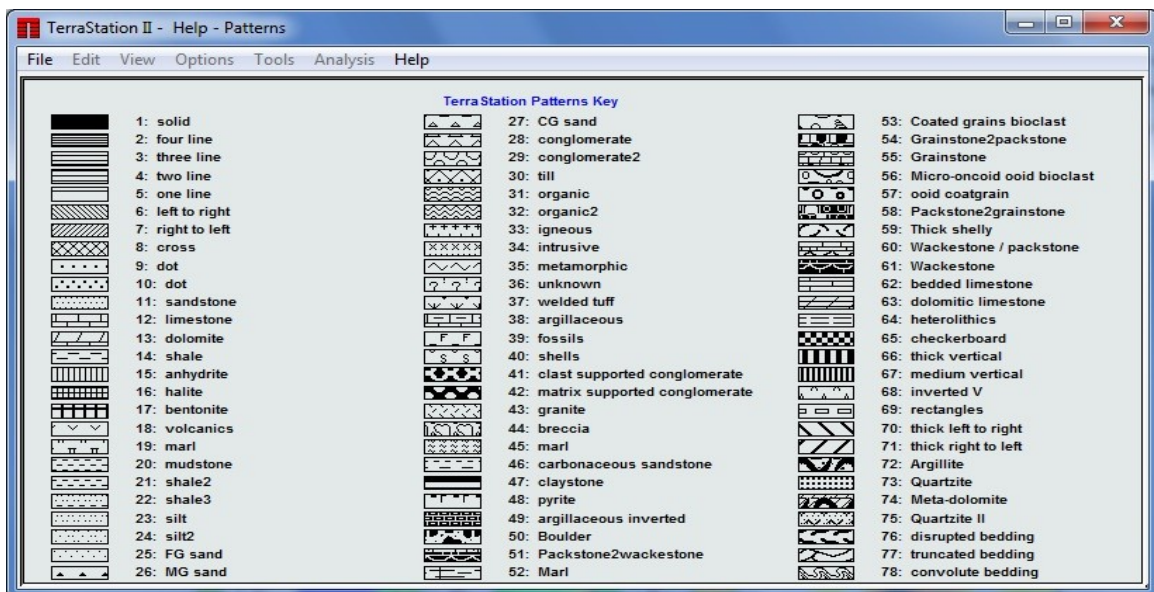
TerraStation II - Help - Patterns

File Edit View Options Tools Analysis Help

TerraStation Patterns Key

1: solid
2: four line
3: three line
4: two line
5: one line
6: left to right
7: right to left
8: cross
9: dot
10: dot
11: sandstone
12: limestone
13: dolomite
14: shale
15: anhydrite
16: halite
17: bentonite
18: volcanics
19: marl
20: mudstone
21: shale2
22: shale3
23: silt
24: silt2
25: FG sand
26: MG sand

27: CG sand
28: conglomerate
29: conglomerate2
30: till
31: organic
32: organic2
33: igneous
34: intrusive
35: metamorphic
36: unknown
37: welded tuff
38: argillaceous
39: fossils
40: shells
41: clast supported conglomerate
42: matrix supported conglomerate
43: granite
44: breccia
45: marl
46: carbonaceous sandstone
47: claystone
48: pyrite
49: argillaceous inverted
50: Boulder
51: Packstone2wackestone
52: Marl

53: Coated grains bioclast
54: Grainstone2packstone
55: Grainstone
56: Micro-oncoid ooid bioclast
57: ooid coatgrain
58: Packstone2grainstone
59: Thick shelly
60: Wackestone / packstone
61: Wackestone
62: bedded limestone
63: dolomitic limestone
64: heterolithics
65: checkerboard
66: thick vertical
67: medium vertical
68: inverted V
69: rectangles
70: thick left to right
71: thick right to left
72: Argillite
73: Quartzite
74: Meta-dolomite
75: Quartzite II
76: disrupted bedding
77: truncated bedding
78: convolute bedding